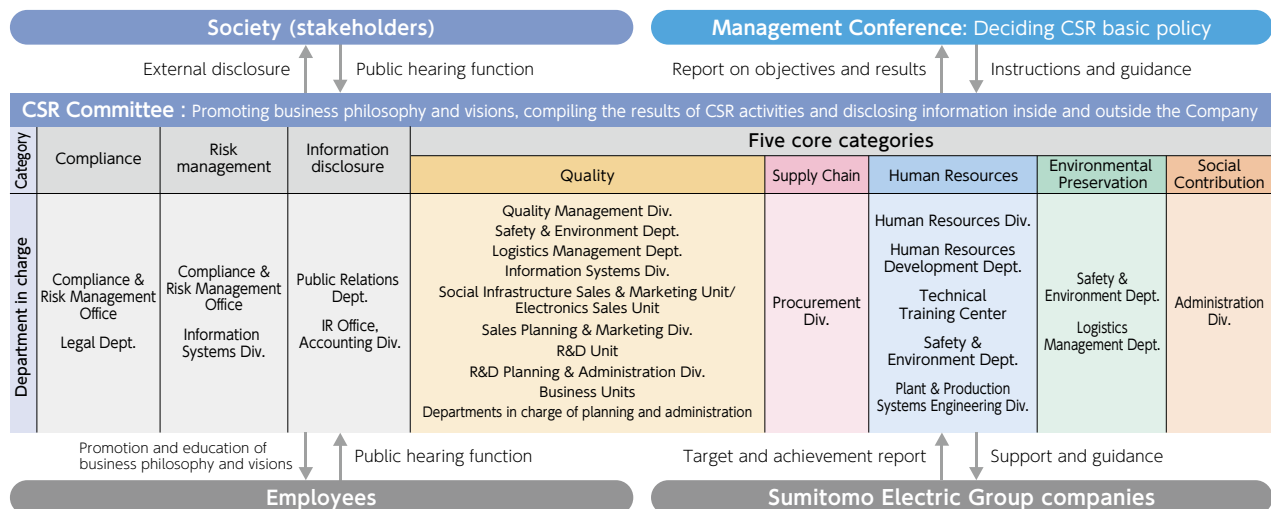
Society (stakeholders)

Management Conference: Deciding CSR basic policy

External disclosure

Public hearing function

Report on objectives and results

Instructions and guidance

CSR Committee : Promoting business philosophy and visions, compiling the results of CSR activities and disclosing information inside and outside the Company

| Category | Compliance | Risk management | Information disclosure | Quality | Supply Chain | Human Resources | Environmental Preservation | Social Contribution |
|---|---|---|---|---|---|---|---|---|
| | | | | Five core categories | | | | |
| Department in charge | Compliance & Risk Management Office<br>Legal Dept. | Compliance & Risk Management Office<br>Information Systems Div. | Public Relations Dept.<br>IR Office, Accounting Div. | Quality Management Div.<br>Safety & Environment Dept.<br>Logistics Management Dept.<br>Information Systems Div.<br>Social Infrastructure Sales & Marketing Unit/ Electronics Sales Unit<br>Sales Planning & Marketing Div.<br>R&D Unit<br>R&D Planning & Administration Div.<br>Business Units<br>Departments in charge of planning and administration | Procurement Div. | Human Resources Div.<br>Human Resources Development Dept.<br>Technical Training Center<br>Safety & Environment Dept.<br>Plant & Production Systems Engineering Div. | Safety & Environment Dept.<br>Logistics Management Dept. | Administration Div. |

Promotion and education of business philosophy and visions

Public hearing function

Target and achievement report

Support and guidance

Employees

Sumitomo Electric Group companies